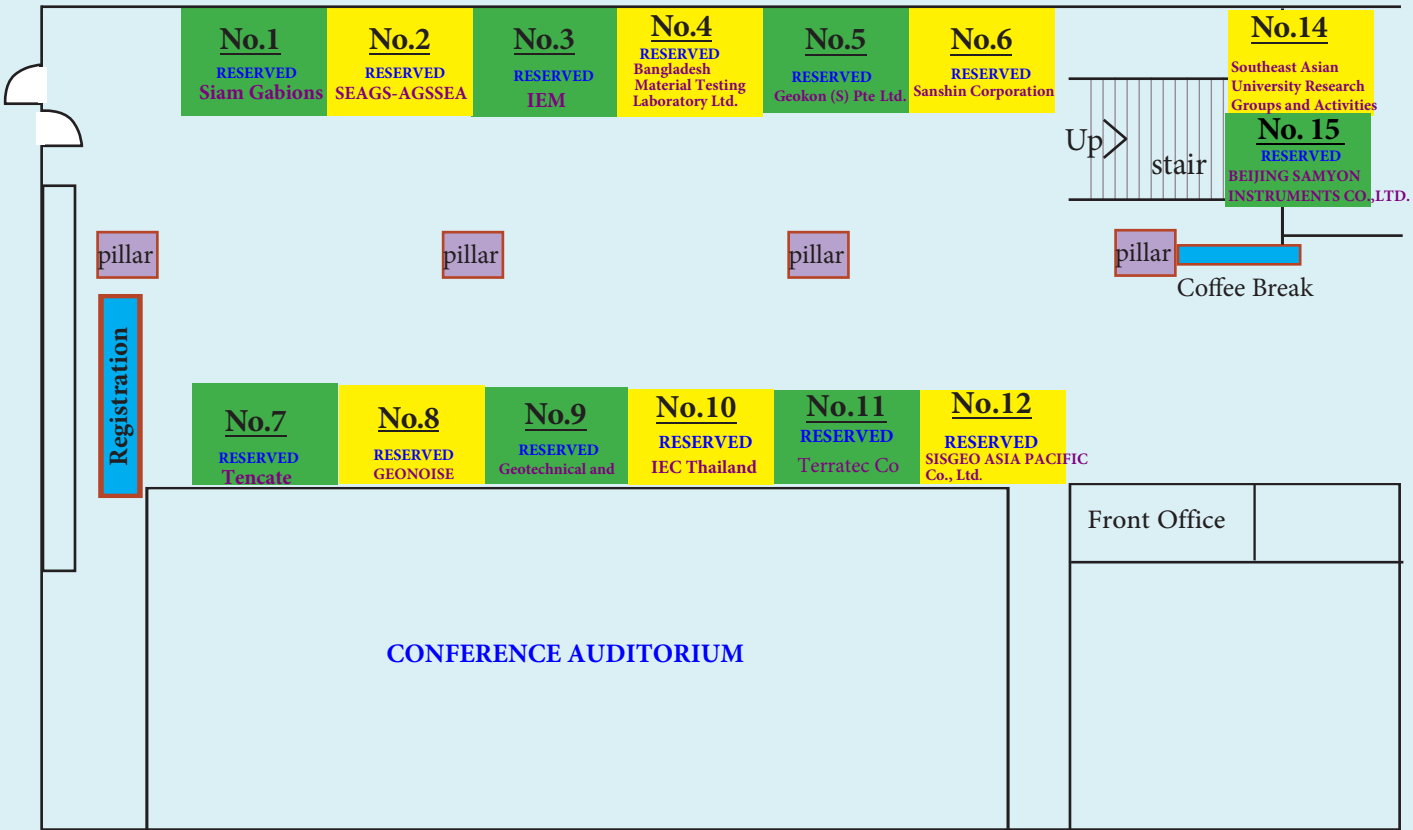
No.1
RESERVED
Siam Gabions

No.2
RESERVED
SEAGS-AGSSEA

No.3
RESERVED
IEM

No.4
RESERVED
Bangladesh Material Testing Laboratory Ltd.

No.5
RESERVED
Geokon (S) Pte Ltd.

No.6
RESERVED
Sanshin Corporation

No.14
Southeast Asian University Research Groups and Activities

Up
stair

No. 15
RESERVED
BEIJING SAMYON INSTRUMENTS CO.,LTD.

pillar
pillar
pillar
pillar
Coffee Break

Registration

No.7
RESERVED
Tencate

No.8
RESERVED
GEONOISE

No.9
RESERVED
Geotechnical and

No.10
RESERVED
IEC Thailand

No.11
RESERVED
Terratec Co

No.12
RESERVED
SISGEO ASIA PACIFIC Co., Ltd.

Front Office

CONFERENCE AUDITORIUM